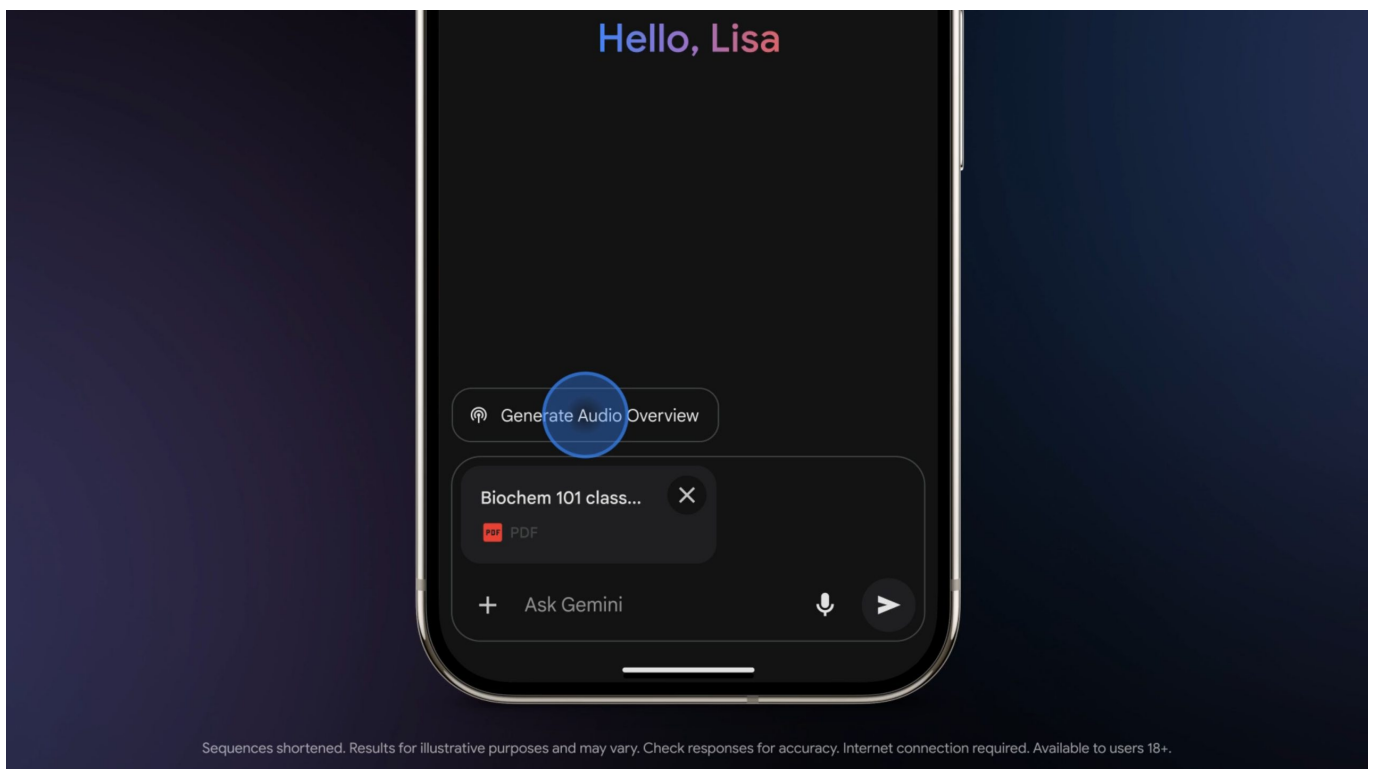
Hello, Lisa

Generate Audio Overview

Biochem 101 class...

PDF

PDF

+ Ask Gemini

Sequences shortened. Results for illustrative purposes and may vary. Check responses for accuracy. Internet connection required. Available to users 18+.